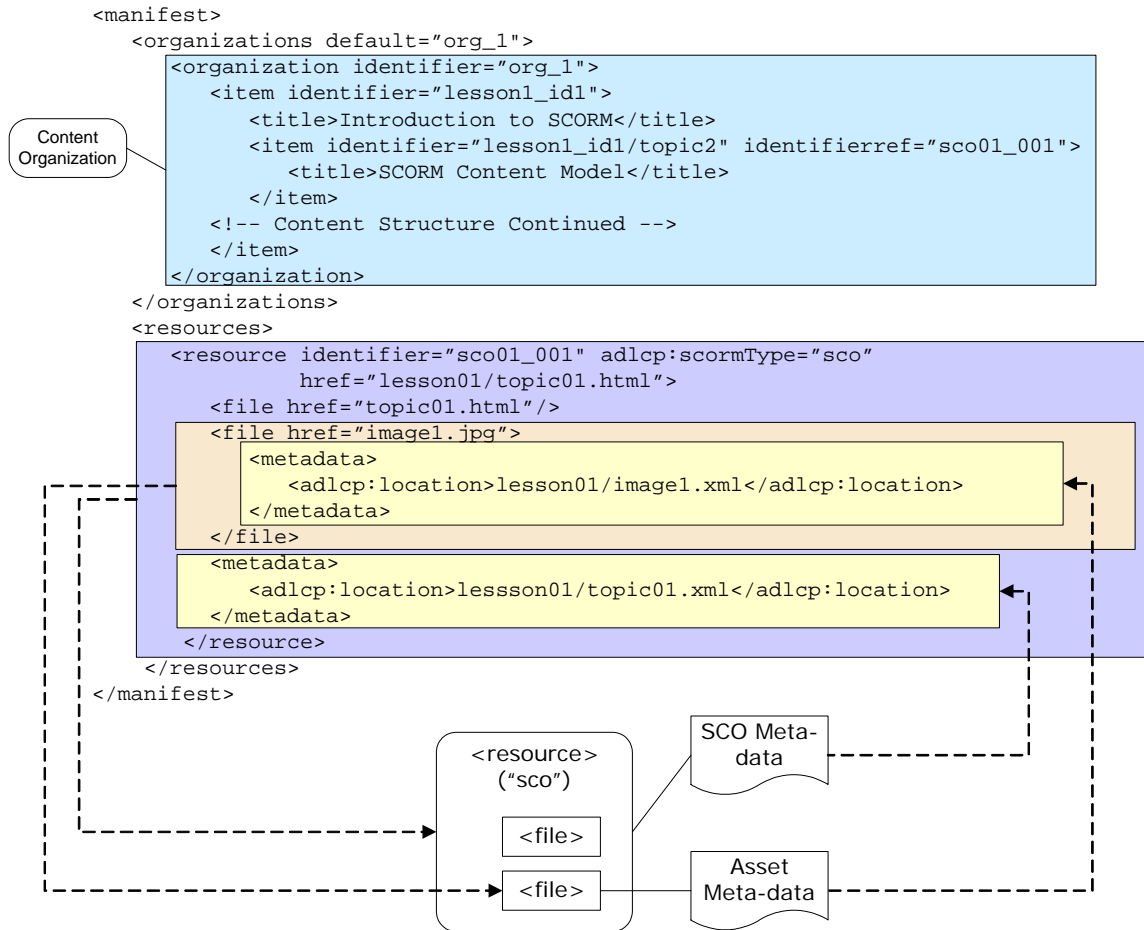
<manifest>
<organizations default="org_1">
<organization identifier="org_1">
<item identifier="lesson1_id1">
<title>Introduction to SCORM</title>
<item identifier="lesson1_id1/topic2" identifierref="sco01_001">
<title>SCORM Content Model</title>
</item>
<!-- Content Structure Continued -->
</item>
</organization>
</organizations>
<resources>
<resource identifier="sco01_001" adlcp:scormType="sco"
href="lesson01/topic01.html">
<file href="topic01.html"/>
<file href="image1.jpg">
<metadata>
<adlcp:location>lesson01/image1.xml</adlcp:location>
</metadata>
</file>
<metadata>
<adlcp:location>lessson01/topic01.xml</adlcp:location>
</metadata>
</resource>
</resources>
</manifest>

Content Organization

<resource>
("sco")
<file>
<file>

SCO Meta-data

Asset Meta-data